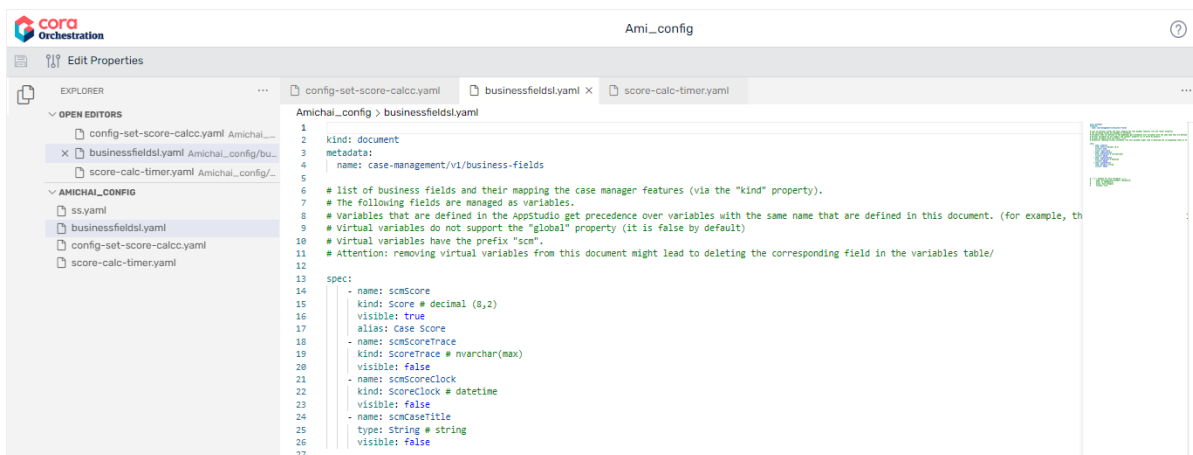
cora Orchestration

Ami_config

?

Edit Properties

EXPLORER ···

OPEN EDITORS

config-set-score-calcc.yaml Amichai_...

× businessfieldsl.yaml Amichai_config/bu...

score-calc-timer.yaml Amichai_config/...

AMICHAI_CONFIG

ss.yaml

businessfieldsl.yaml

config-set-score-calcc.yaml

score-calc-timer.yaml

config-set-score-calcc.yaml | businessfieldsl.yaml × | score-calc-timer.yaml ···

Amichai_config > businessfieldsl.yaml

1
2 kind: document
3 metadata:
4 name: case-management/v1/business-fields
5
6 # list of business fields and their mapping the case manager features (via the "kind" property).
7 # The following fields are managed as variables.
8 # Variables that are defined in the AppStudio get precedence over variables with the same name that are defined in this document. (for example, th
9 # Virtual variables do not support the "global" property (it is false by default)
10 # Virtual variables have the prefix "scm".
11 # Attention: removing virtual variables from this document might lead to deleting the corresponding field in the variables table/
12
13 spec:
14 - name: scmScore
15 kind: Score # decimal (8,2)
16 visible: true
17 alias: Case Score
18 - name: scmScoreTrace
19 kind: ScoreTrace # nvarchar(max)
20 visible: false
21 - name: scmScoreClock
22 kind: ScoreClock # datetime
23 visible: false
24 - name: scmCaseTitle
25 type: String # string
26 visible: false
27